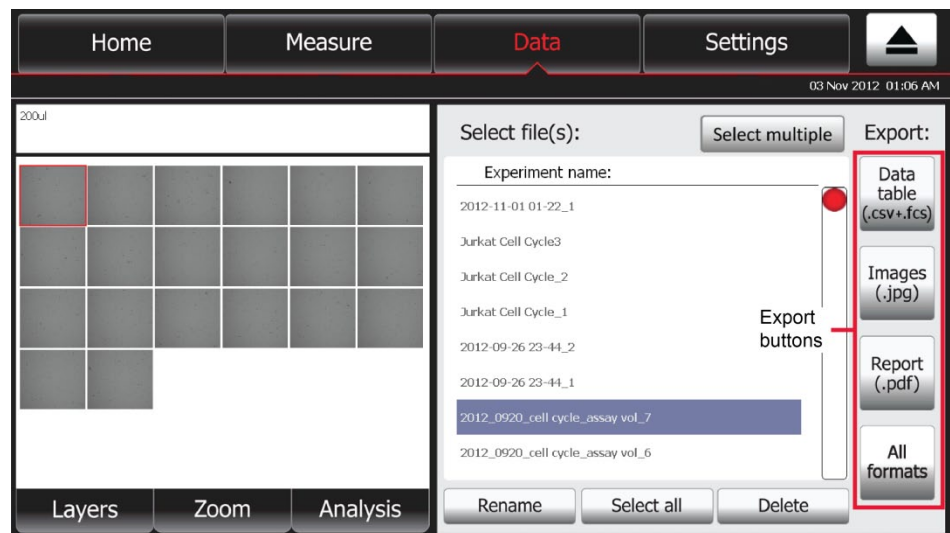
Home
Measure
Data
Settings

03 Nov 2012 01:06 AM

200ul

Select file(s):
Select multiple
Export:

Experiment name:
2012-11-01 01-22_1
Jurkat Cell Cycle3
Jurkat Cell Cycle_2
Jurkat Cell Cycle_1
2012-09-26 23-44_2
2012-09-26 23-44_1
2012_0920_cell cycle_assay vol_7
2012_0920_cell cycle_assay vol_6

Data table (.csv+.fcs)
Images (.jpg)
Report (.pdf)
All formats

Export buttons

Layers
Zoom
Analysis

Rename
Select all
Delete